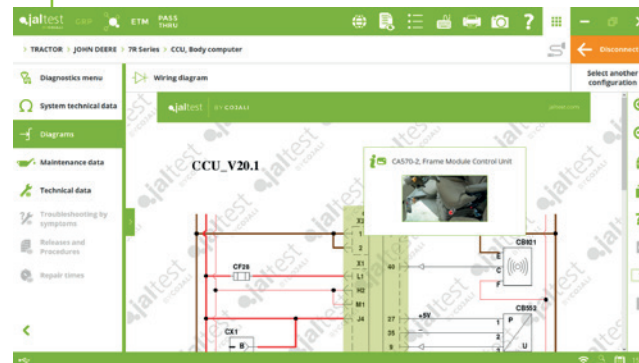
jaltest CGP ETM PASS THRU

> TRACTOR > JOHN DEERE > 7R Series > CCU, Body computer

Disconnect

Select another configuration

Diagnostics menu

System technical data

Diagrams

Maintenance data

Technical data

Troubleshooting by symptoms

Releases and Procedures

Repair times

Wiring diagram

jaltest | BY COJALI

jaltest.com

CCU_V20.1

CA570-2, Frame Module Control Unit

X2

1

2

X1

L1

H2

M1

J4

40

27

35

2

CF28

CX1

B

+5V

CB101

E

C

F

CB552

P

U

1

2